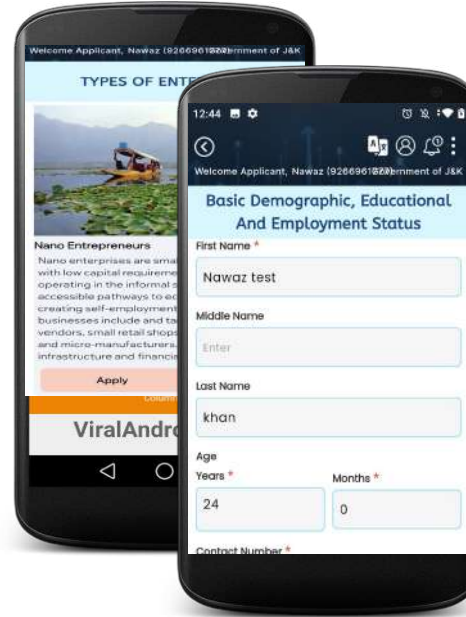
Welcome Applicant, Nawaz (9266961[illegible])ernment of J&K

TYPES OF ENTE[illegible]

Nano Entrepreneurs

Nano enterprises are smal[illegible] with low capital requireme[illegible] operating in the informal s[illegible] accessible pathways to ec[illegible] creating self-employment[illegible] businesses include and ta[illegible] vendors, small retail shops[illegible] and micro-manufacturers.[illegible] infrastructure and financia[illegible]

Apply

ViralAndro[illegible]

12:44

Welcome Applicant, Nawaz (9266961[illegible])ernment of J&K

Basic Demographic, Educational And Employment Status

First Name *

Nawaz test

Middle Name

Enter

Last Name

khan

Age

Years *

24

Months *

0

Contact Number *